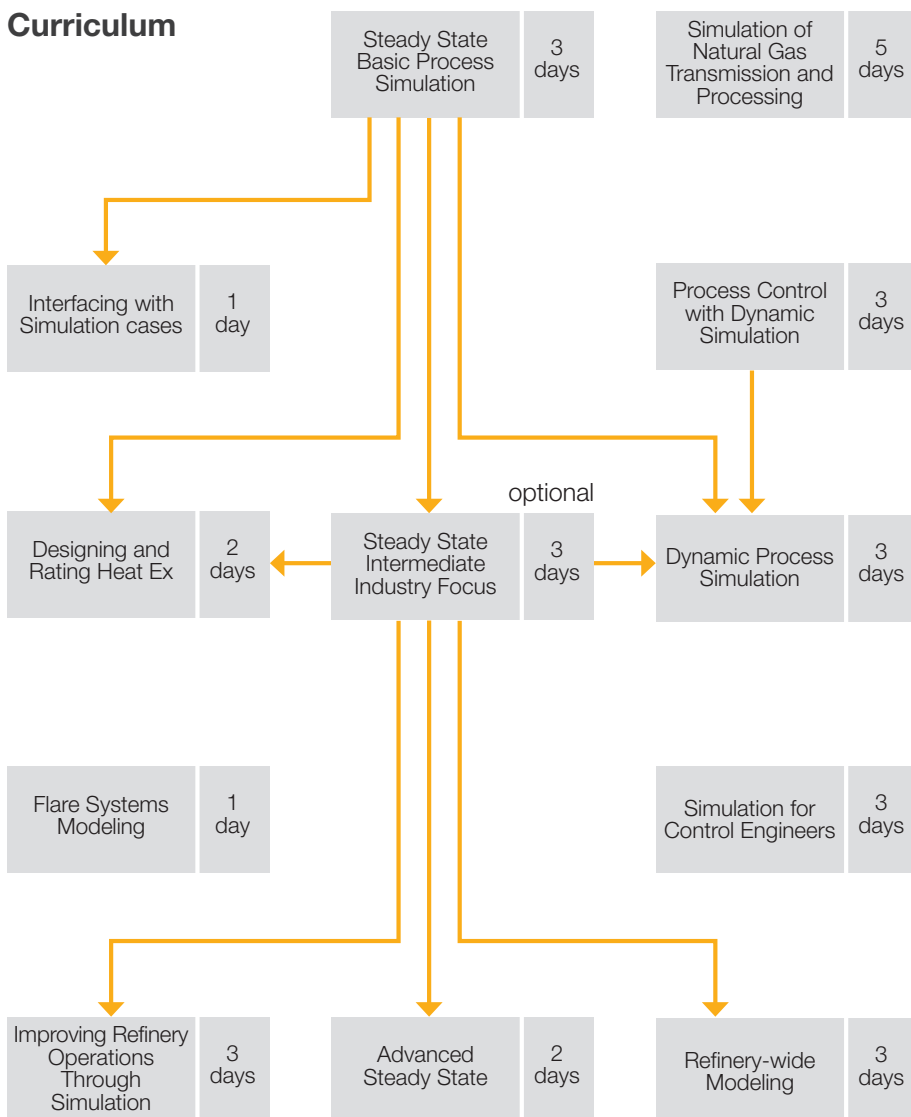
Curriculum

Steady State Basic Process Simulation | 3 days

Simulation of Natural Gas Transmission and Processing | 5 days

Interfacing with Simulation cases | 1 day

Process Control with Dynamic Simulation | 3 days

optional

Designing and Rating Heat Ex | 2 days

Steady State Intermediate Industry Focus | 3 days

Dynamic Process Simulation | 3 days

Flare Systems Modeling | 1 day

Simulation for Control Engineers | 3 days

Improving Refinery Operations Through Simulation | 3 days

Advanced Steady State | 2 days

Refinery-wide Modeling | 3 days